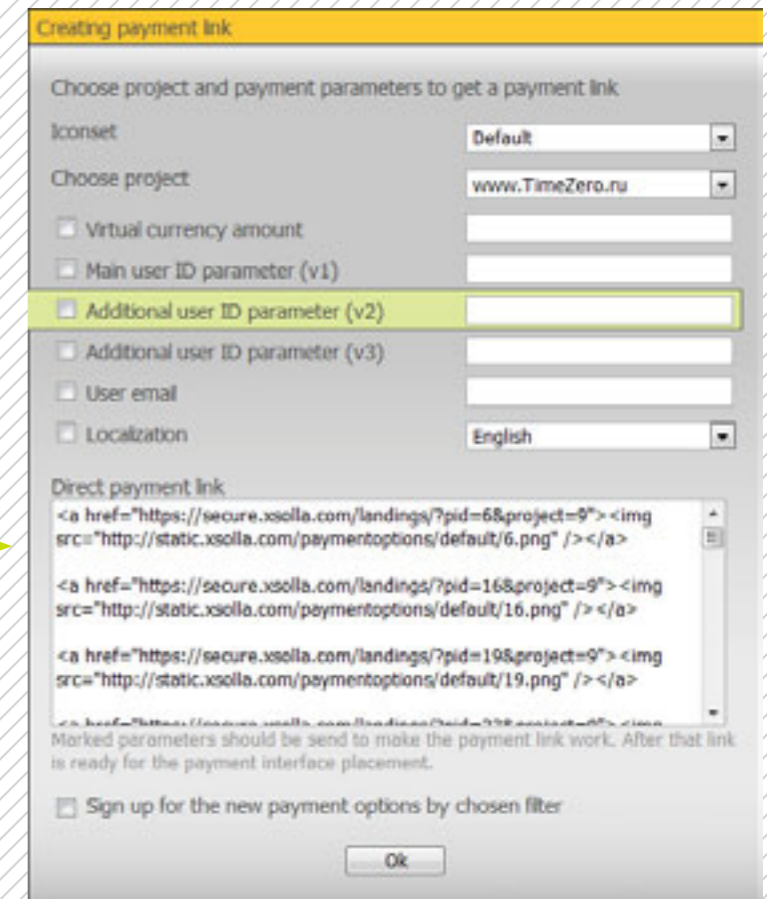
Creating payment link

Choose project and payment parameters to get a payment link

Iconset | Default

Choose project | www.TimeZero.ru

Virtual currency amount

Main user ID parameter (v1)

Additional user ID parameter (v2)

Additional user ID parameter (v3)

User email

Localization | English

Direct payment link

<a href="https://secure.xsolla.com/landings/?pid=6&project=9"><img src="http://static.xsolla.com/paymentoptions/default/6.png" /></a>

<a href="https://secure.xsolla.com/landings/?pid=16&project=9"><img src="http://static.xsolla.com/paymentoptions/default/16.png" /></a>

<a href="https://secure.xsolla.com/landings/?pid=19&project=9"><img src="http://static.xsolla.com/paymentoptions/default/19.png" /></a>

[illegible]

Marked parameters should be send to make the payment link work. After that link is ready for the payment interface placement.

Sign up for the new payment options by chosen filter

Ok